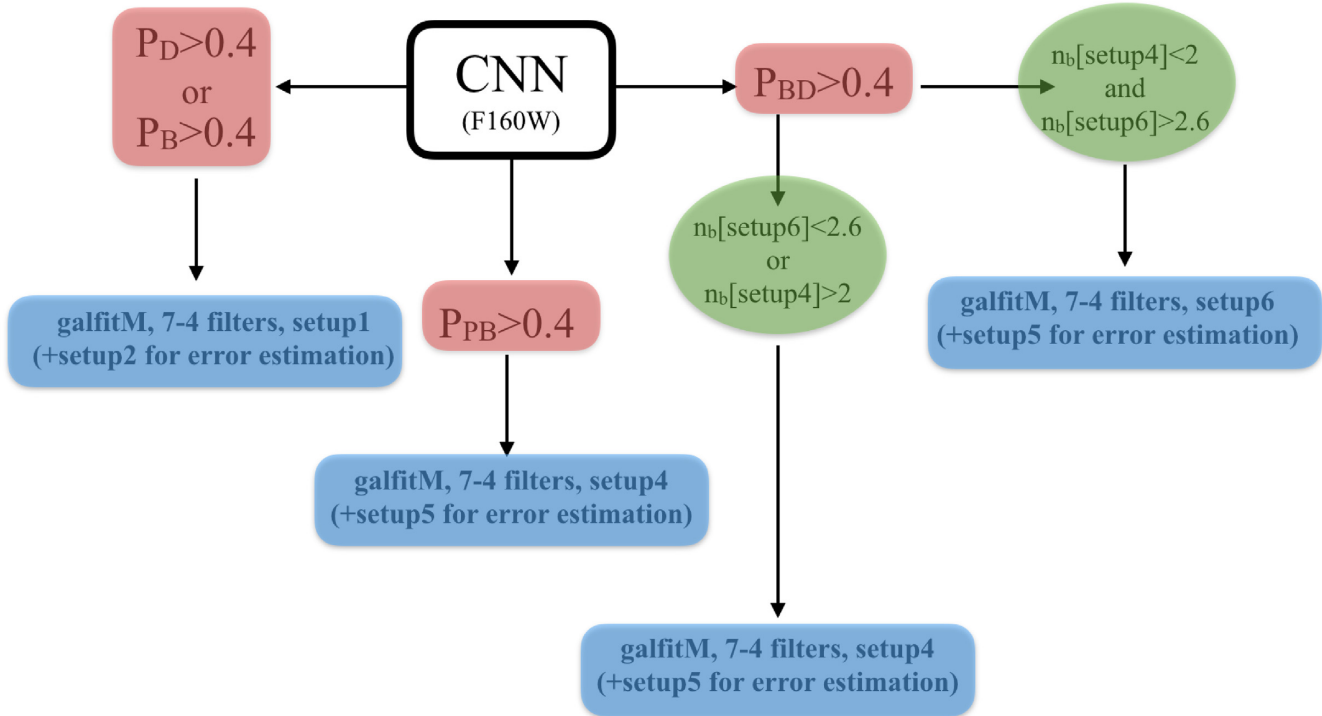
$P_D>0.4$
or
$P_B>0.4$

CNN
(F160W)

$P_{BD}>0.4$

$n_b$[setup4]<2
and
$n_b$[setup6]>2.6

$n_b$[setup6]<2.6
or
$n_b$[setup4]>2

galfitM, 7-4 filters, setup1
(+setup2 for error estimation)

$P_{PB}>0.4$

galfitM, 7-4 filters, setup6
(+setup5 for error estimation)

galfitM, 7-4 filters, setup4
(+setup5 for error estimation)

galfitM, 7-4 filters, setup4
(+setup5 for error estimation)